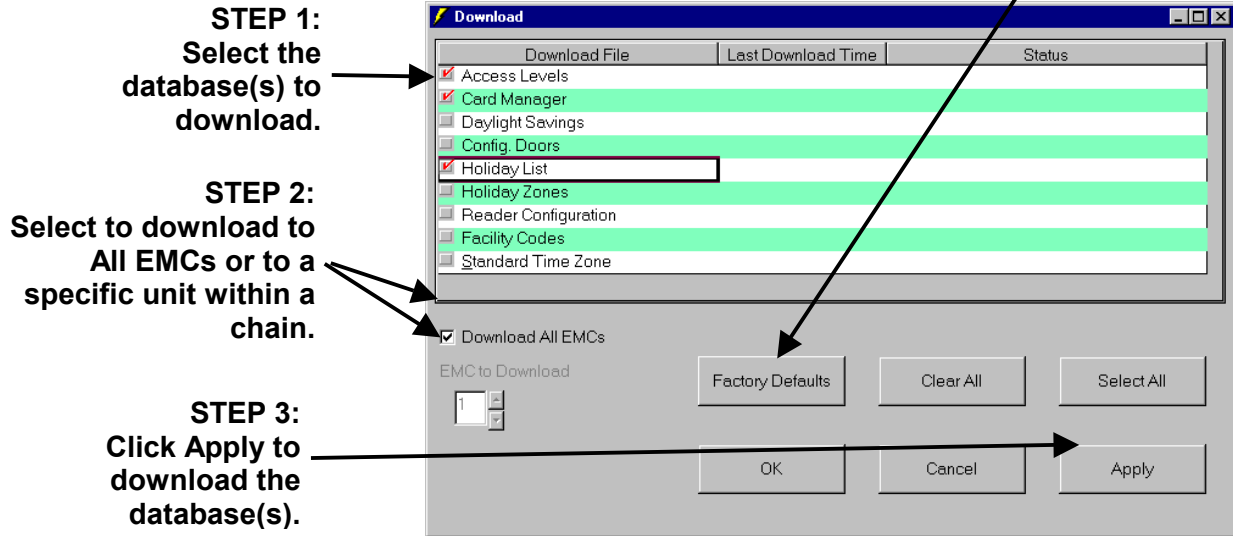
STEP 1: Select the database(s) to download.

STEP 2: Select to download to All EMCs or to a specific unit within a chain.

STEP 3: Click Apply to download the database(s).

Download

| Download File | Last Download Time | Status |
|---|---|---|
| Access Levels | | |
| Card Manager | | |
| Daylight Savings | | |
| Config. Doors | | |
| Holiday List | | |
| Holiday Zones | | |
| Reader Configuration | | |
| Facility Codes | | |
| Standard Time Zone | | |

Download All EMCs

EMC to Download

1

Factory Defaults

Clear All

Select All

OK

Cancel

Apply